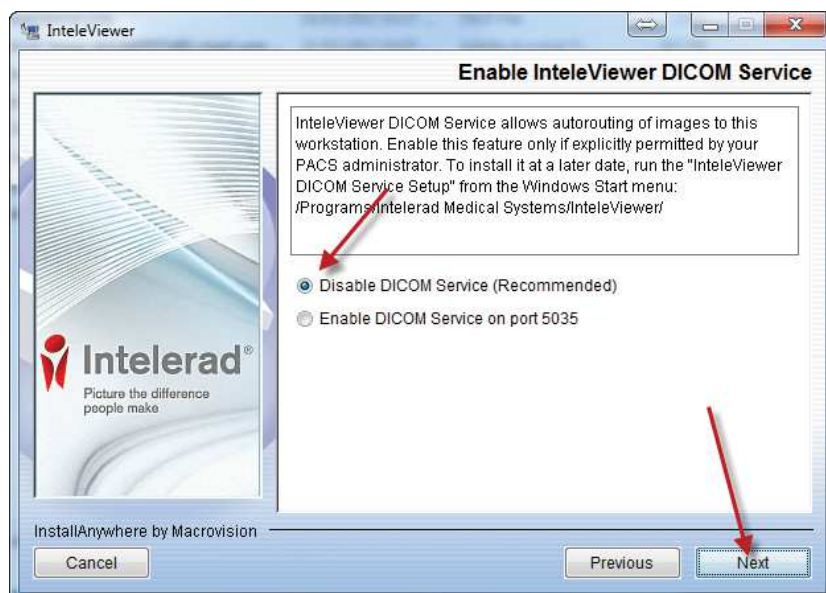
InteleViewer

Enable InteleViewer DICOM Service

InteleViewer DICOM Service allows autorouting of images to this workstation. Enable this feature only if explicitly permitted by your PACS administrator. To install it at a later date, run the "InteleViewer DICOM Service Setup" from the Windows Start menu: /Programs/Intelerad Medical Systems/InteleViewer/

Disable DICOM Service (Recommended)

Enable DICOM Service on port 5035

Intelerad®
Picture the difference people make

InstallAnywhere by Macrovision

Cancel

Previous

Next